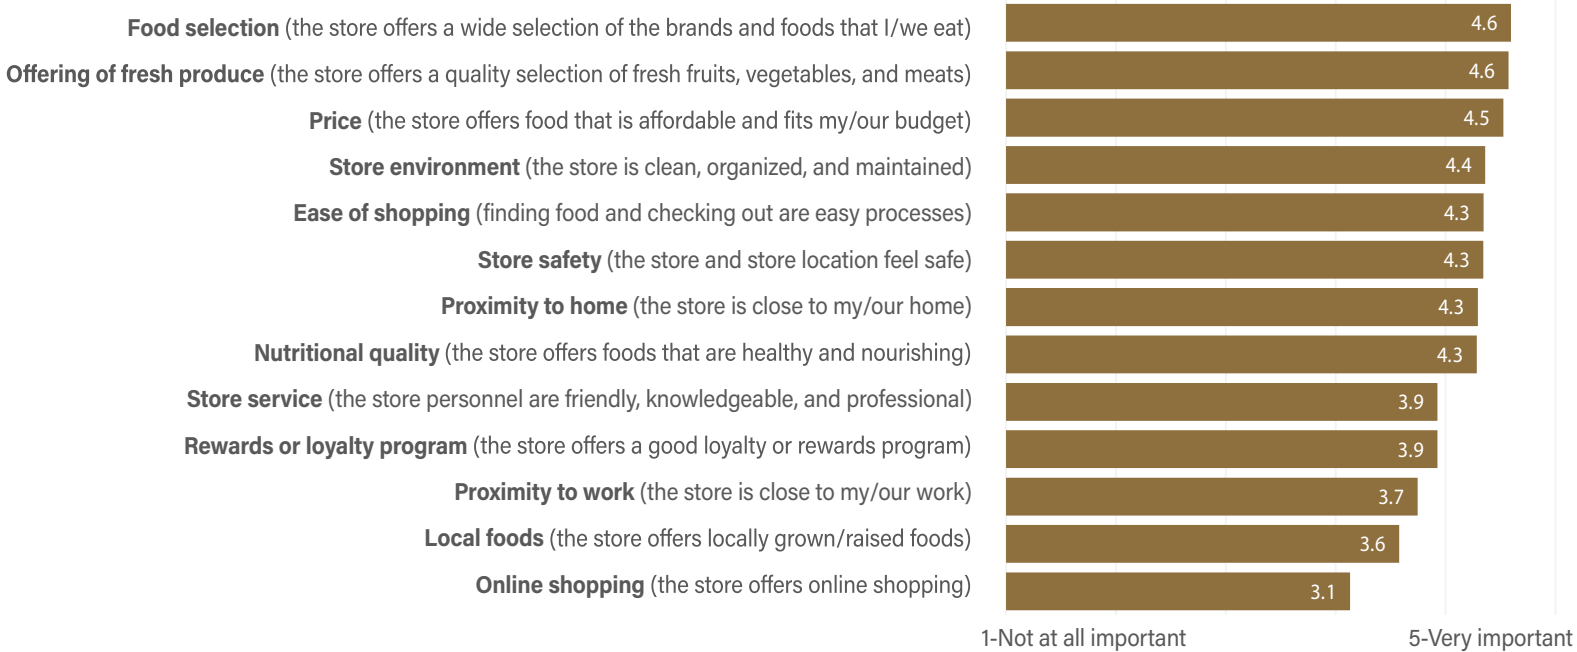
**Food selection** (the store offers a wide selection of the brands and foods that I/we eat) 4.6

**Offering of fresh produce** (the store offers a quality selection of fresh fruits, vegetables, and meats) 4.6

**Price** (the store offers food that is affordable and fits my/our budget) 4.5

**Store environment** (the store is clean, organized, and maintained) 4.4

**Ease of shopping** (finding food and checking out are easy processes) 4.3

**Store safety** (the store and store location feel safe) 4.3

**Proximity to home** (the store is close to my/our home) 4.3

**Nutritional quality** (the store offers foods that are healthy and nourishing) 4.3

**Store service** (the store personnel are friendly, knowledgeable, and professional) 3.9

**Rewards or loyalty program** (the store offers a good loyalty or rewards program) 3.9

**Proximity to work** (the store is close to my/our work) 3.7

**Local foods** (the store offers locally grown/raised foods) 3.6

**Online shopping** (the store offers online shopping) 3.1

1-Not at all important

5-Very important